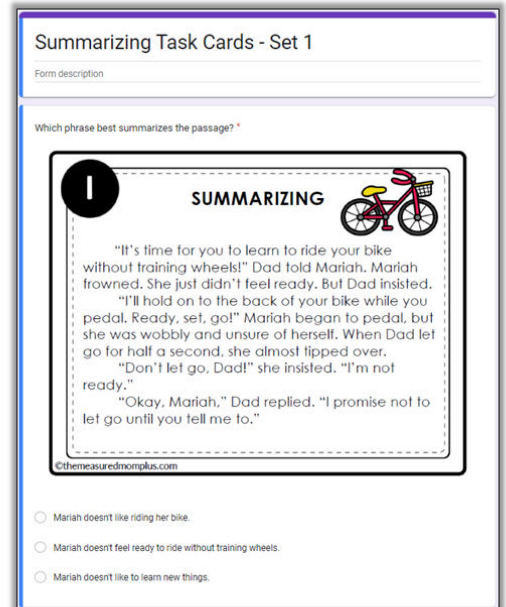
Summarizing Task Cards - Set 1

Form description

Which phrase best summarizes the passage? *

1

SUMMARIZING

"It's time for you to learn to ride your bike without training wheels!" Dad told Mariah. Mariah frowned. She just didn't feel ready. But Dad insisted.

"I'll hold on to the back of your bike while you pedal. Ready, set, go!" Mariah began to pedal, but she was wobbly and unsure of herself. When Dad let go for half a second, she almost tipped over.

"Don't let go, Dad!" she insisted. "I'm not ready."

"Okay, Mariah," Dad replied. "I promise not to let go until you tell me to."

©themeasuredmomplus.com

Mariah doesn't like riding her bike.

Mariah doesn't feel ready to ride without training wheels.

Mariah doesn't like to learn new things.